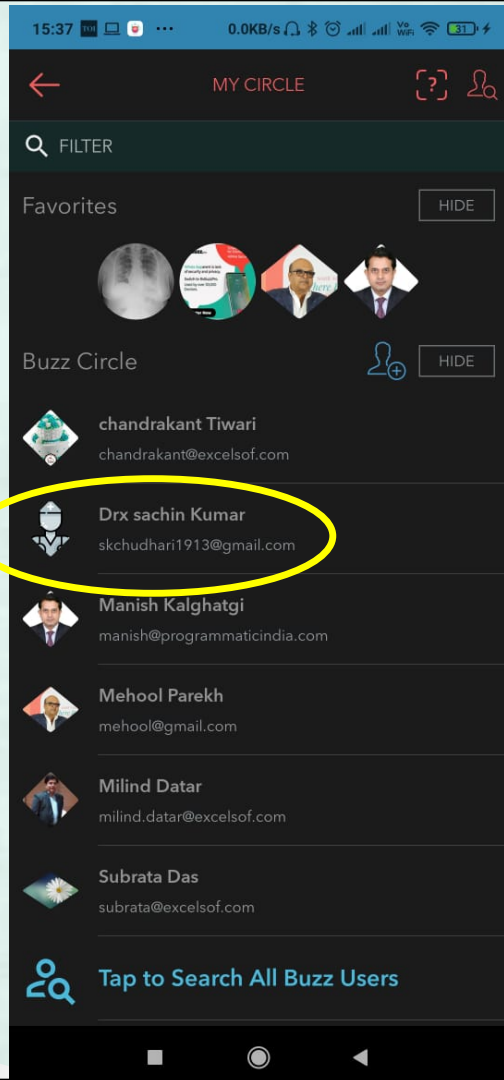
15:37 ··· 0.0KB/s 31

MY CIRCLE

FILTER

Favorites

HIDE

Buzz Circle

HIDE

chandrakant Tiwari
chandrakant@excelsof.com

Drx sachin Kumar
skchudhari1913@gmail.com

Manish Kalghatgi
manish@programmaticindia.com

Mehool Parekh
mehool@gmail.com

Milind Datar
milind.datar@excelsof.com

Subrata Das
subrata@excelsof.com

Tap to Search All Buzz Users